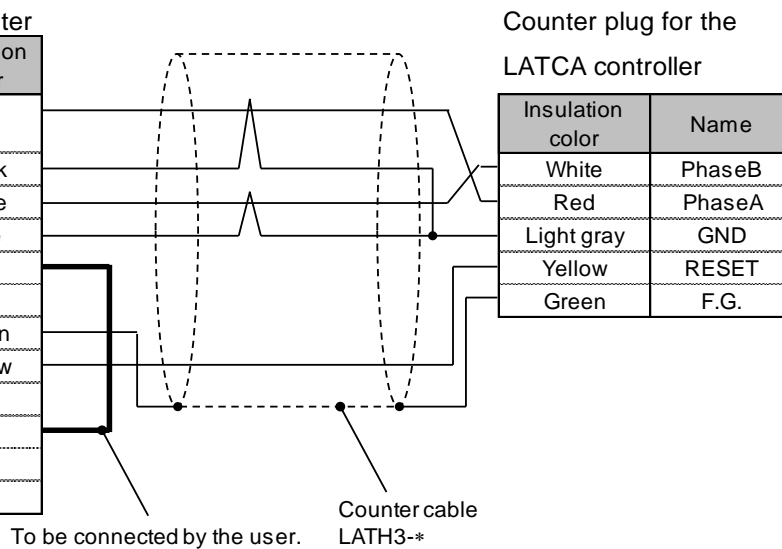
ter

on
r

k
e

n
w

Counter plug for the LATCA controller

| Insulation color | Name |
|---|---|
| White | PhaseB |
| Red | PhaseA |
| Light gray | GND |
| Yellow | RESET |
| Green | F.G. |

To be connected by the user.

Counter cable
LATH3-∗